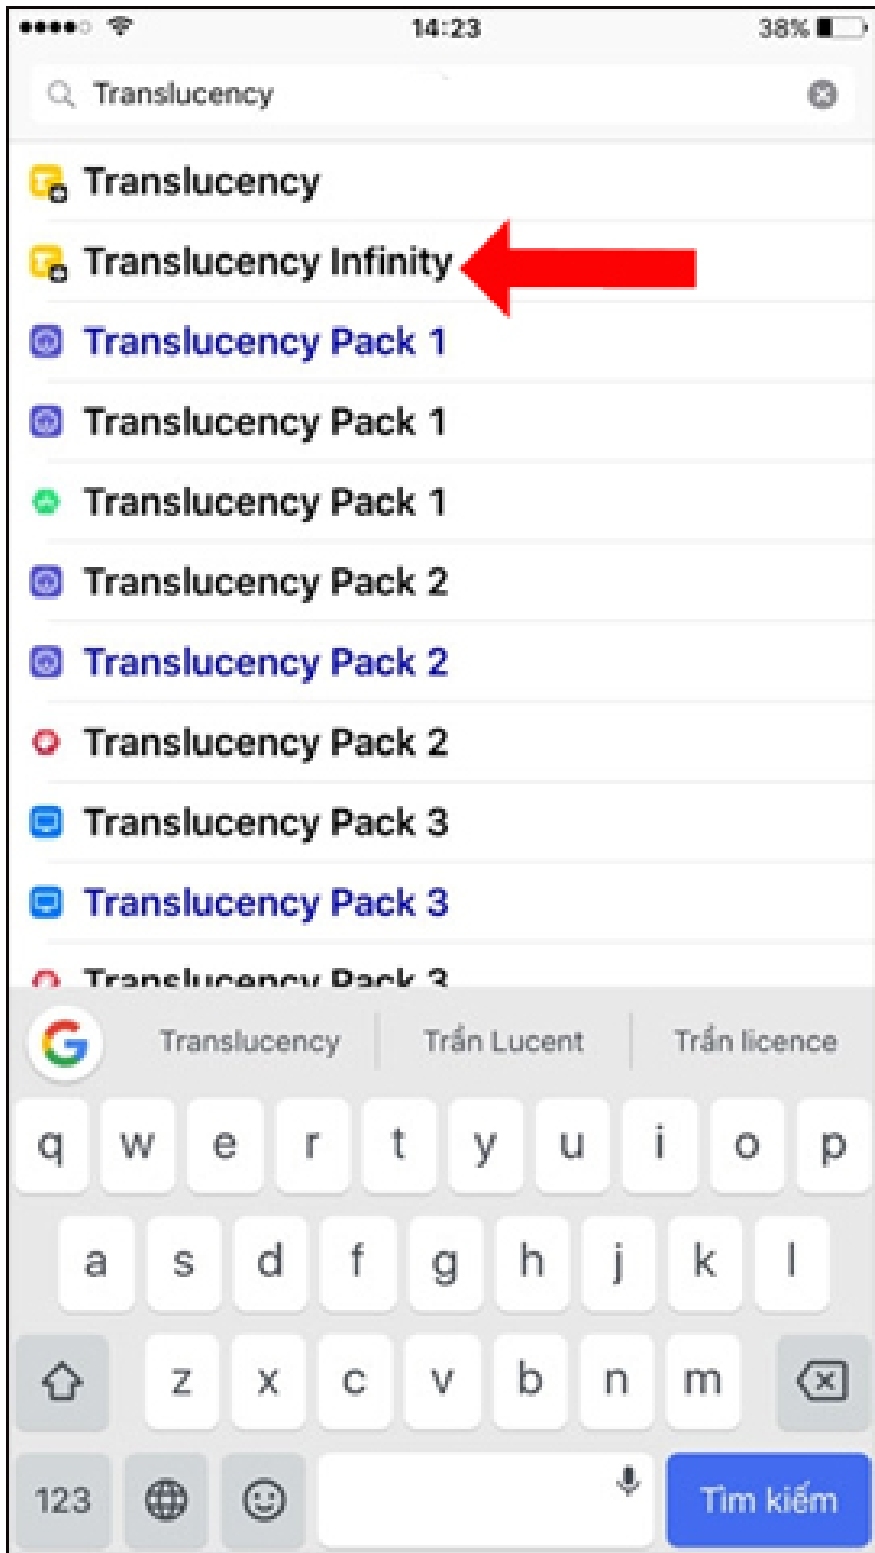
14:23 38%

Translucency

Translucency

Translucency Infinity

Translucency Pack 1

Translucency Pack 1

Translucency Pack 1

Translucency Pack 2

Translucency Pack 2

Translucency Pack 2

Translucency Pack 3

Translucency Pack 3

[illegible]

Translucency | Trấn Lucent | Trấn licence

q w e r t y u i o p

a s d f g h j k l

z x c v b n m

123

Tìm kiếm